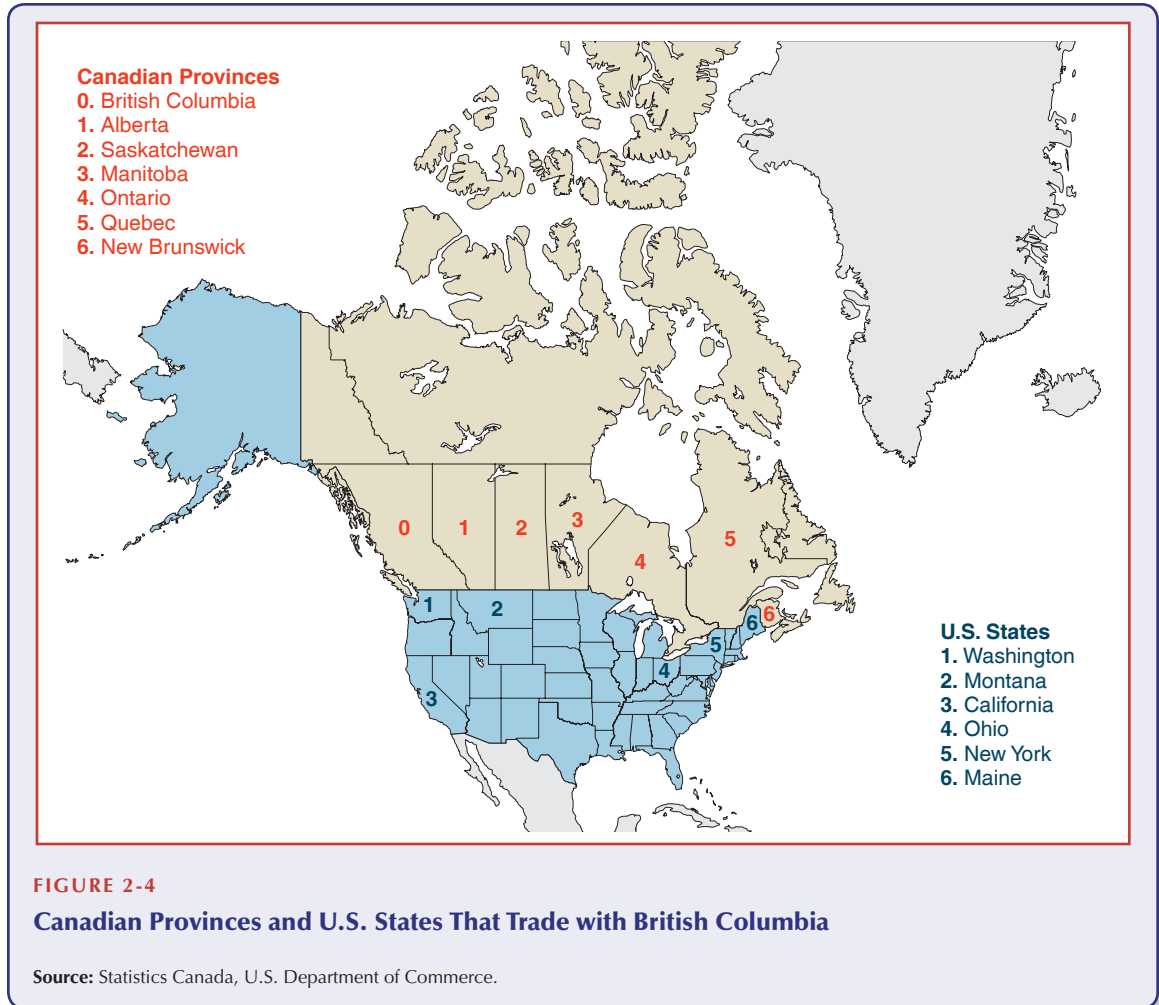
Canadian Provinces
0. British Columbia
1. Alberta
2. Saskatchewan
3. Manitoba
4. Ontario
5. Quebec
6. New Brunswick

0 1 2 3 4 5 6

1 2 3 4 5 6

U.S. States
1. Washington
2. Montana
3. California
4. Ohio
5. New York
6. Maine

FIGURE 2-4

Canadian Provinces and U.S. States That Trade with British Columbia

Source: Statistics Canada, U.S. Department of Commerce.